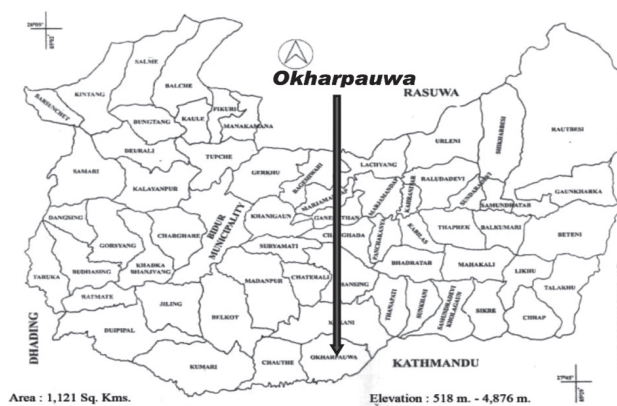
28°05'
85°00'
Okharpauwa
RASUWA
KINTANG
SALME
BALCHE
RAMUCHE
BUNGTANG
KAULE
PIKURI
MANAKAMANA
DEURALI
TUPCHE
SAMARI
KALAYANPUR
GERKHU
BAGESHWARI
MARIAMAJI
LACHYANG
URLENI
SHIKHARBESI
RAUTBESI
BALUDADEVI
GAUNKHARKA
SAMUNDRATAR
DANGSING
GORSYANG
CHARGHARE
BIDUR MUNICIPALITY
KHANGAUN
GANESHTHAN
CHAUGHADA
THAPREK
BALKUMARI
BETENI
TARUKA
BUDHASING
KHADKA BHANJYANG
SUBYAMATI
CHATERALI
BHADRATAR
MAHAKALI
LIKHU
TALAKHU
BATMATE
JILING
MADANPUR
BANSING
THANAPATI
SIKRE
CHHAP
DHADING
DUIPIPAL
BELKOT
KAKANI
KUMARI
CHAUTHE
OKHARPAUWA
KATHMANDU
27°40'
85°45'
Area : 1,121 Sq. Kms.
Elevation : 518 m. - 4,876 m.